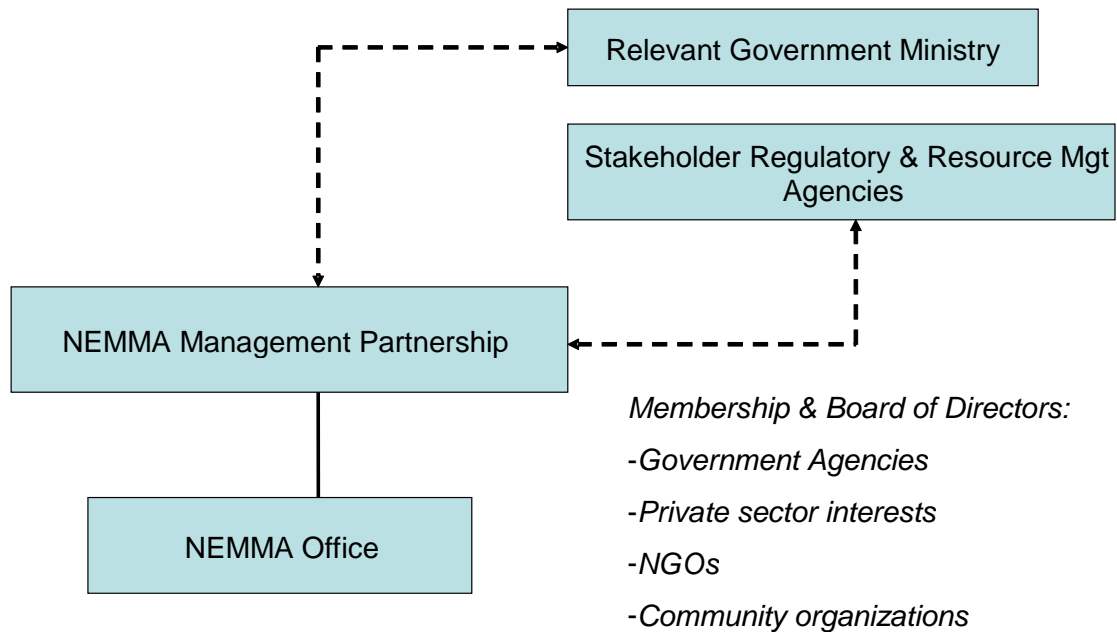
Relevant Government Ministry

Stakeholder Regulatory & Resource Mgt Agencies

NEMMA Management Partnership

NEMMA Office

Membership & Board of Directors:

-Government Agencies

-Private sector interests

-NGOs

-Community organizations